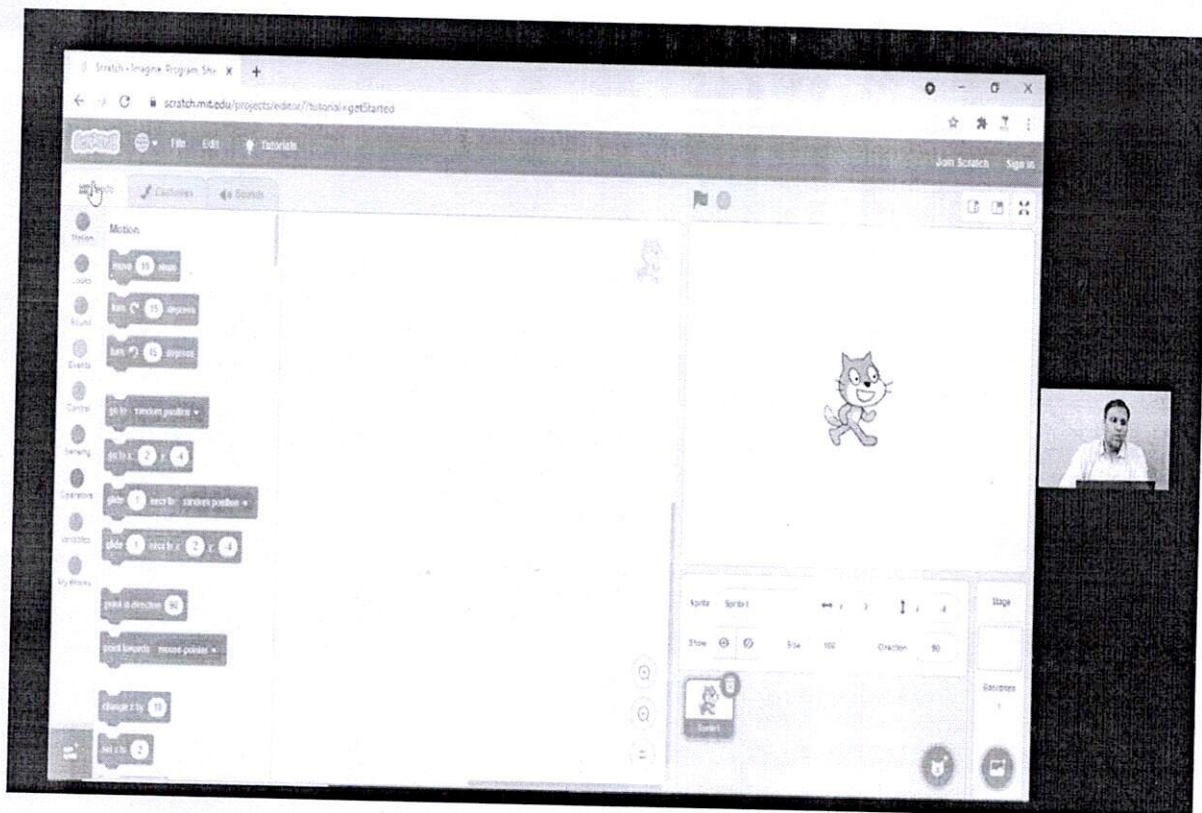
Scratch - Imagine, Program, Sha X +

scratch.mit.edu/projects/editor/?tutorial=getStarted

File Edit Tutorials

Join Scratch Sign in

Code Costumes Sounds

Motion

Looks

Sound

Events

Control

Sensing

Operators

Variables

My Blocks

Motion

move 10 steps

turn 15 degrees

turn 15 degrees

go to random position

go to x: 2 y: -4

glide 1 secs to random position

glide 1 secs to x: 2 y: -4

point in direction 90

point towards mouse-pointer

change x by 10

set x to 2

Sprite Sprite1 x 2 y -4

Show Size 100 Direction 90

Stage

Backdrops 1

Sprite1